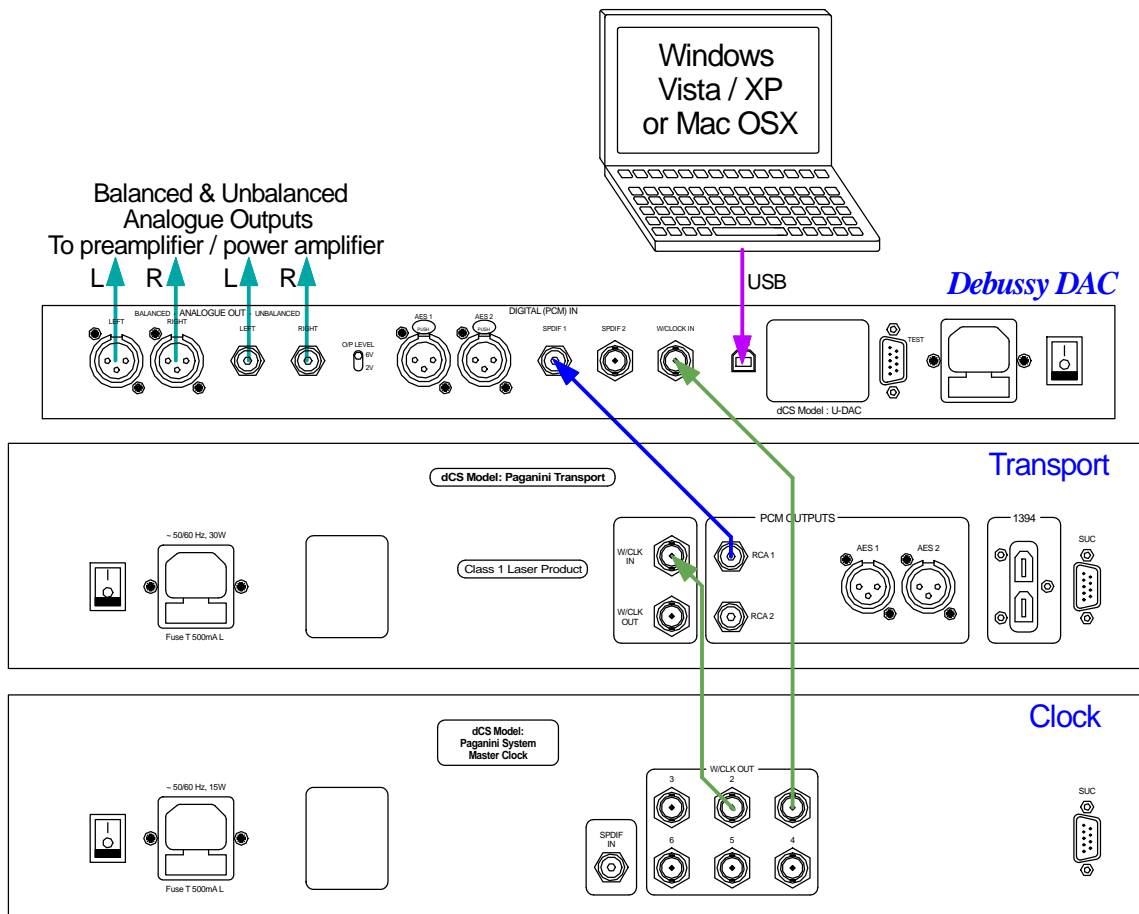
Windows
Vista / XP
or Mac OSX

Balanced & Unbalanced
Analogue Outputs
To preamplifier / power amplifier

L R L R

USB

Debussy DAC

BALANCED ANALOGUE OUT UNBALANCED
LEFT RIGHT LEFT RIGHT
O/P LEVEL 6V 2V
DIGITAL (PCM) IN
AES 1 PUSH AES 2 PUSH SPDIF 1 SPDIF 2 W/CLOCK IN
TEST
dCS Model : U-DAC

Transport

dCS Model: Paganini Transport
~ 50/60 Hz, 30W
Fuse T 500mA L
Class 1 Laser Product
W/CLK IN
W/CLK OUT
PCM OUTPUTS
RCA 1
RCA 2
AES 1 AES 2
1394
SUC

Clock

dCS Model:
Paganini System
Master Clock
~ 50/60 Hz, 15W
Fuse T 500mA L
SPDIF IN
W/CLK OUT
3 2 1
6 5 4
SUC